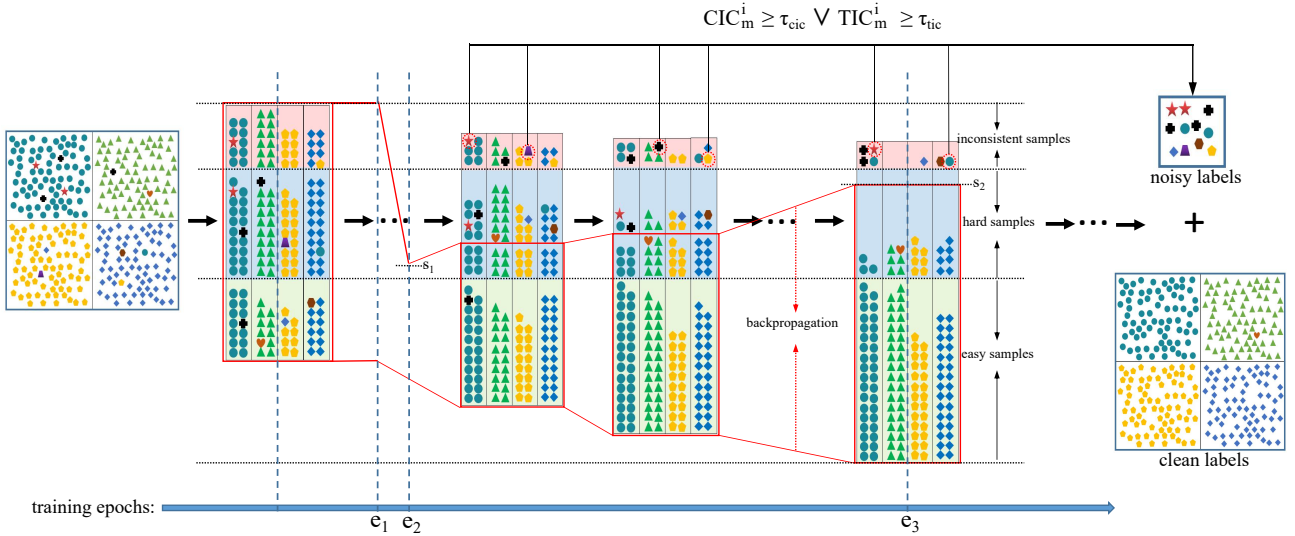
$CIC_m^i \geq \tau_{cic} \vee TIC_m^i \geq \tau_{tic}$

inconsistent samples

$s_2$

hard samples

$s_1$

backpropagation

easy samples

noisy labels

+

clean labels

training epochs:

$e_1$ $e_2$ $e_3$